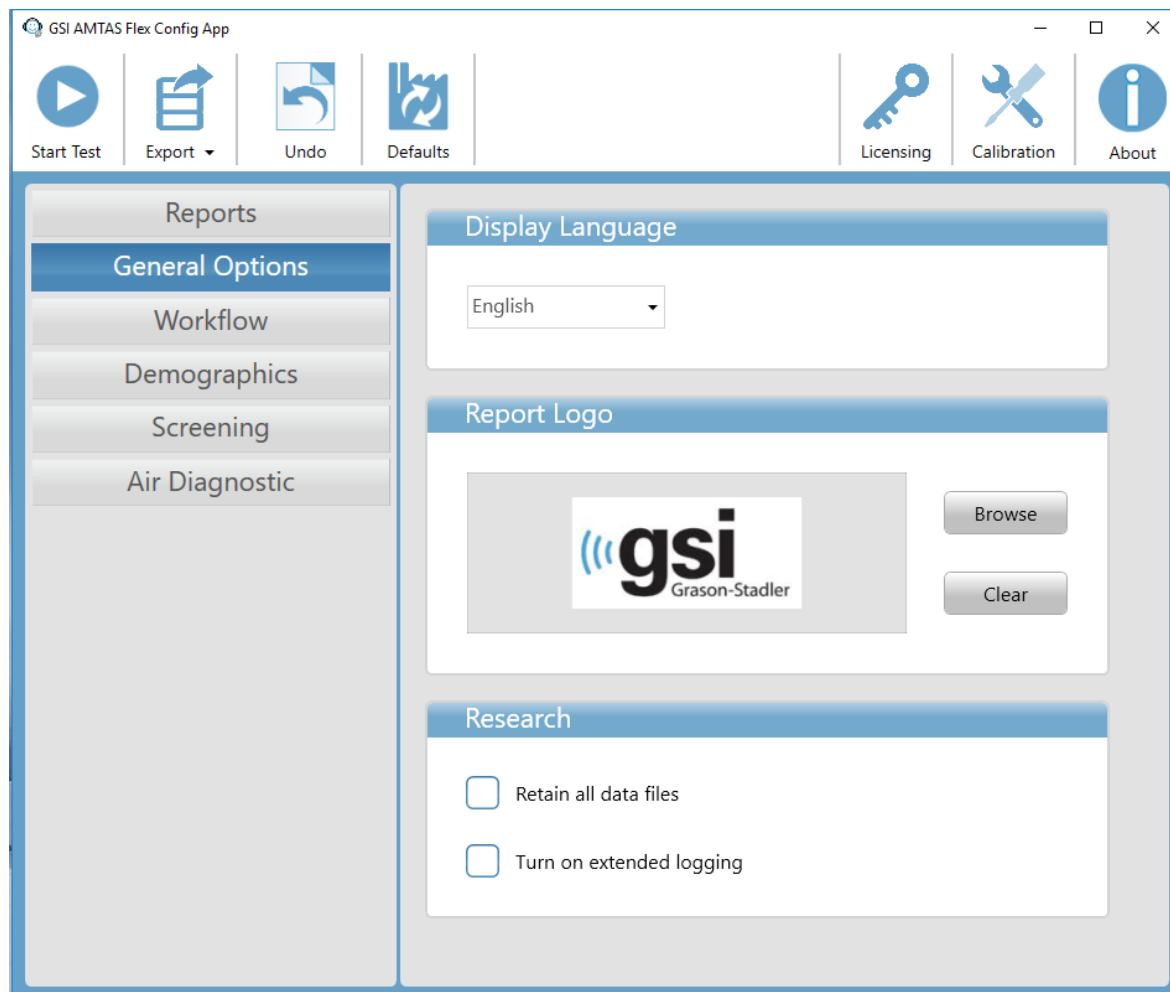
GSI AMTAS Flex Config App

Start Test
Export
Undo
Defaults
Licensing
Calibration
About

Reports
General Options
Workflow
Demographics
Screening
Air Diagnostic

Display Language

English

Report Logo

gsi
Grason-Stadler

Browse
Clear

Research

Retain all data files

Turn on extended logging